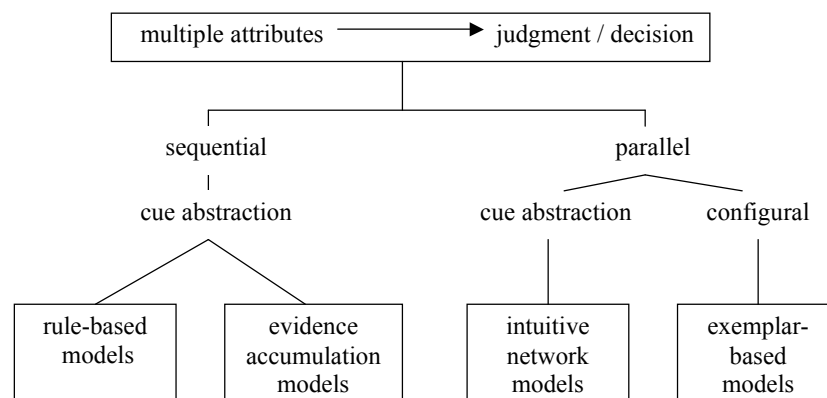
multiple attributes → judgment / decision

sequential

cue abstraction

rule-based models

evidence accumulation models

parallel

cue abstraction

configural

intuitive network models

exemplar-based models